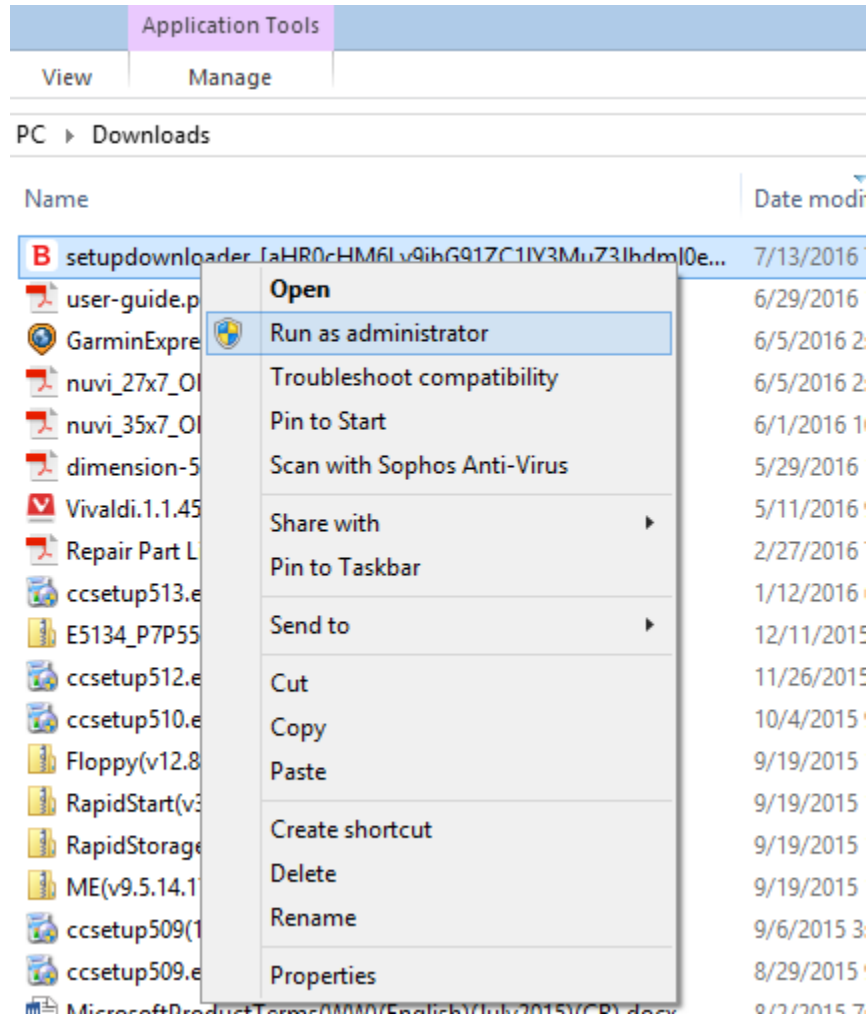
Application Tools

View

Manage

PC ▸ Downloads

Name

Date modi

setupdownloader_[aHR0cHM6Ly9ibG91ZC1lY3MuZ3Jhdml0e...

7/13/2016

user-guide.p

6/29/2016

GarminExpre

6/5/2016

nuvi_27x7_Ol

6/5/2016

nuvi_35x7_Ol

6/1/2016

dimension-5

5/29/2016

Vivaldi.1.1.45

5/11/2016

Repair Part L

2/27/2016

ccsetup513.e

1/12/2016

E5134_P7P55

12/11/2015

ccsetup512.e

11/26/2015

ccsetup510.e

10/4/2015

Floppy(v12.8

9/19/2015

RapidStart(v3

9/19/2015

RapidStorage

9/19/2015

ME(v9.5.14.1

9/19/2015

ccsetup509(1

9/6/2015

ccsetup509.e

8/29/2015

MicrosoftProductTerms(WW)(English)(July2015)(CR).docx

8/2/2015

Open

Run as administrator

Troubleshoot compatibility

Pin to Start

Scan with Sophos Anti-Virus

Share with

Pin to Taskbar

Send to

Cut

Copy

Paste

Create shortcut

Delete

Rename

Properties